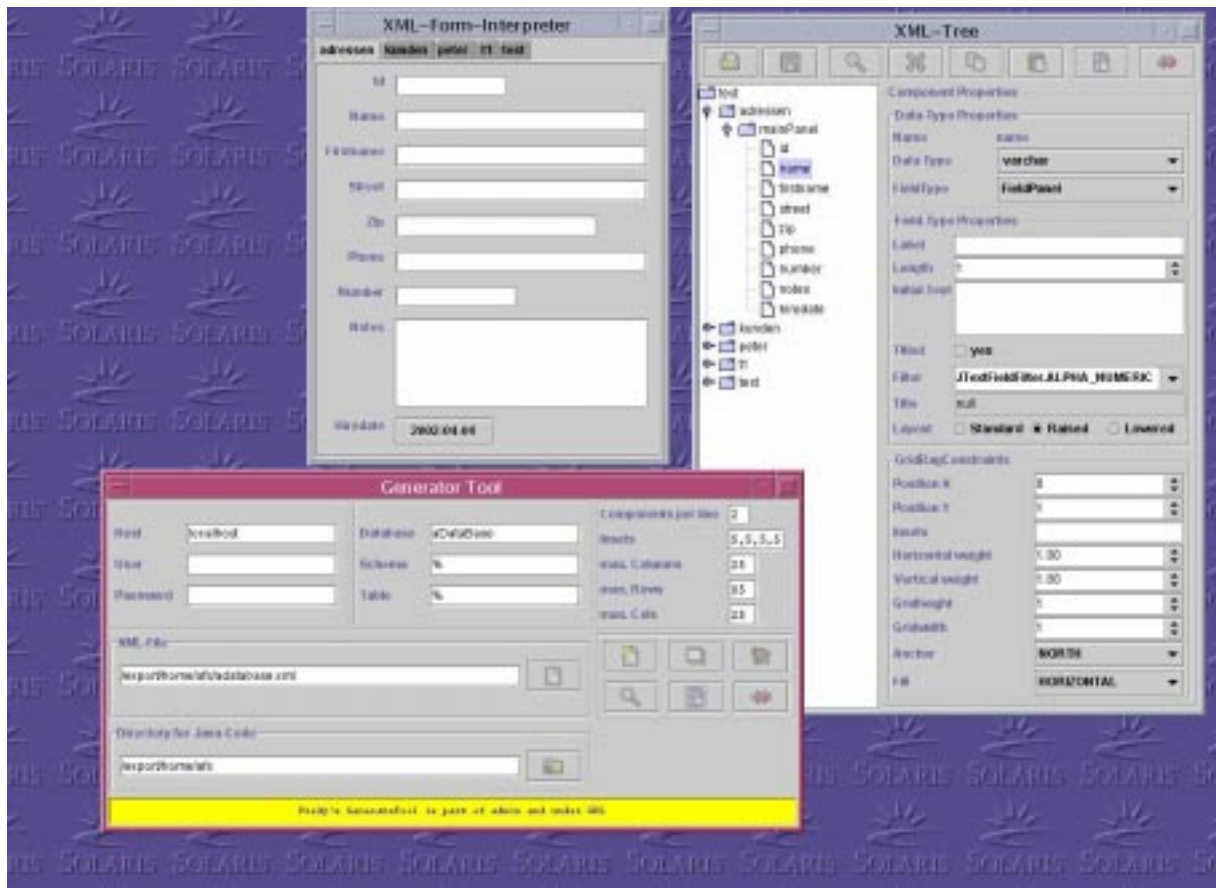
XML-Form-Interpreter

adressen kunden peter tt test

Id

Name

Firstname

Street

Zip

Phone

Number

Notes

Writedate 2002.04.04

XML-Tree

test
adressen
mainPanel
id
name
firstname
street
zip
phone
number
notes
writedate
kunden
peter
tt
test

Component Properties

Data Type Properties

Name name

Data Type varchar

FieldType FieldPanel

Field Type Properties

Label

Length 1

Initial Text

Titled yes

Filter JTextFieldFilter.ALPHA_NUMERIC

Title null

Layout Standard Raised Lowered

GridBagConstraints

Position X 0

Position Y 1

Insets

Horizontal weight 1.00

Vertical weight 1.00

Gridheight 1

Gridwidth 1

Anchor NORTH

Fill HORIZONTAL

Generator Tool

Host localhost

User

Password

Database aDataBase

Schema %

Table %

Components per line 2

Insets 5,5,5,5

max. Columns 20

max. Rows 65

max. Cols 20

XML File

/export/home/afs/adatabase.xml

Directory for Java Code

/export/home/afs

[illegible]

SOLARIS SOLARIS SOLARIS SOLARIS SOLARIS SOLARIS SOLARIS SOLARIS SOLARIS SOLARIS